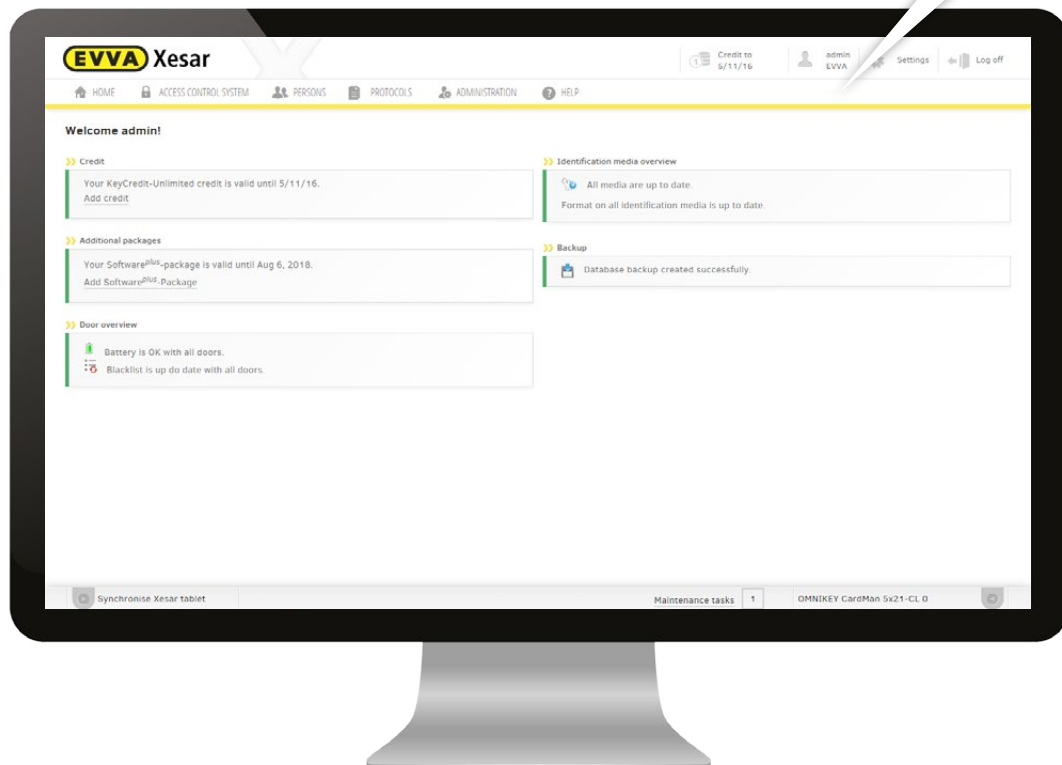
EVVA Xesar

Credit to 5/11/16

admin EVVA

Settings

Log off

HOME ACCESS CONTROL SYSTEM PERSONS PROTOCOLS ADMINISTRATION HELP

Welcome admin!

Credit

Your KeyCredit-Unlimited credit is valid until 5/11/16.
Add credit

Additional packages

Your Software$^{plus}$-package is valid until Aug 6, 2018.
Add Software$^{plus}$-Package

Door overview

Battery is OK with all doors.
Blacklist is up do date with all doors.

Identification media overview

All media are up to date.
Format on all identification media is up to date.

Backup

Database backup created successfully.

Synchronise Xesar tablet

Maintenance tasks 1

OMNIKEY CardMan 5x21-CL 0